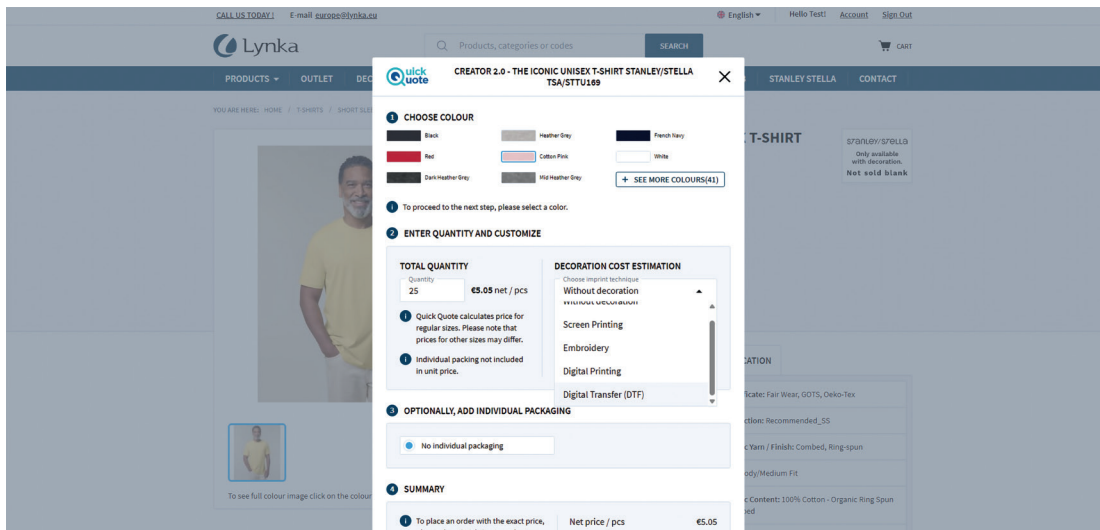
CALL US TODAY! E-mail europe@lynka.eu

English Hello Test! Account Sign Out

Lynka

Products, categories or codes SEARCH

CART

PRODUCTS OUTLET DEC STANLEY STELLA CONTACT

YOU ARE HERE: HOME / T-SHIRTS / SHORT SLE

T-SHIRT

STANLEY/STELLA
Only available with decoration.
Not sold blank

Quick Quote

CREATOR 2.0 - THE ICONIC UNISEX T-SHIRT STANLEY/STELLA TSA/STTU169

1 CHOOSE COLOUR

Black
Heather Grey
French Navy
Red
Cotton Pink
White
Dark Heather Grey
Mid Heather Grey
+ SEE MORE COLOURS(41)

To proceed to the next step, please select a color.

2 ENTER QUANTITY AND CUSTOMIZE

TOTAL QUANTITY
Quantity
25
€5.05 net / pcs

Quick Quote calculates price for regular sizes. Please note that prices for other sizes may differ.

Individual packing not included in unit price.

DECORATION COST ESTIMATION
Choose imprint technique
Without decoration
Without decoration
Screen Printing
Embroidery
Digital Printing
Digital Transfer (DTF)

3 OPTIONALLY, ADD INDIVIDUAL PACKAGING

No individual packaging

4 SUMMARY

To place an order with the exact price,

Net price / pcs €5.05

CATION

ficate: Fair Wear, GOTS, Oeko-Tex
ction: Recommended_SS
c Yarn / Finish: Combed, Ring-spun
ody/Medium Fit
c Content: 100% Cotton - Organic Ring Spun
ped

To see full colour image click on the colour